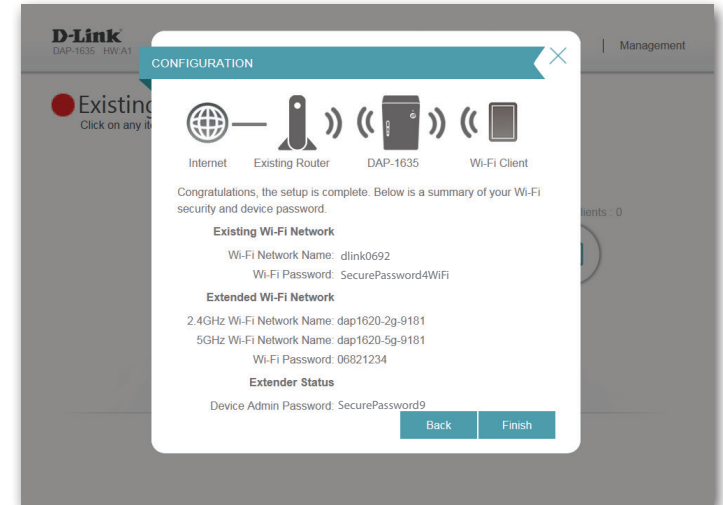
D-Link
DAP-1635 HW:A1

| Management

Existing
Click on any it

lients : 0

CONFIGURATION

Internet Existing Router DAP-1635 Wi-Fi Client

Congratulations, the setup is complete. Below is a summary of your Wi-Fi security and device password.

Existing Wi-Fi Network

Wi-Fi Network Name: dlink0692
Wi-Fi Password: SecurePassword4WiFi

Extended Wi-Fi Network

2.4GHz Wi-Fi Network Name: dap1620-2g-9181
5GHz Wi-Fi Network Name: dap1620-5g-9181
Wi-Fi Password: 06821234

Extender Status

Device Admin Password: SecurePassword9

Back Finish